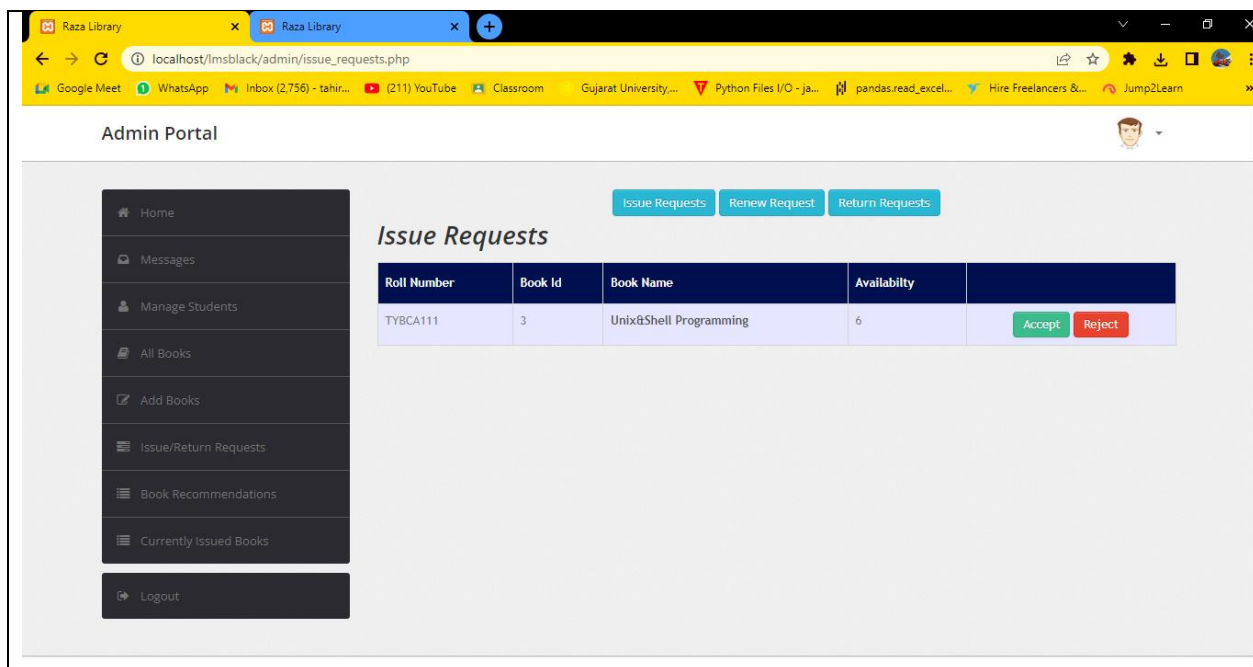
Raza Library
Raza Library
localhost/lmsblack/admin/issue_requests.php
Google Meet WhatsApp Inbox (2,756) - tahir... (211) YouTube Classroom Gujarat University,... Python Files I/O - ja... pandas.read_excel... Hire Freelancers &... Jump2Learn

Admin Portal

Home
Messages
Manage Students
All Books
Add Books
Issue/Return Requests
Book Recommendations
Currently Issued Books
Logout

Issue Requests Renew Request Return Requests

Issue Requests

| Roll Number | Book Id | Book Name | Availabilty | |
|---|---|---|---|---|
| TYBCA111 | 3 | Unix&Shell Programming | 6 | Accept Reject |